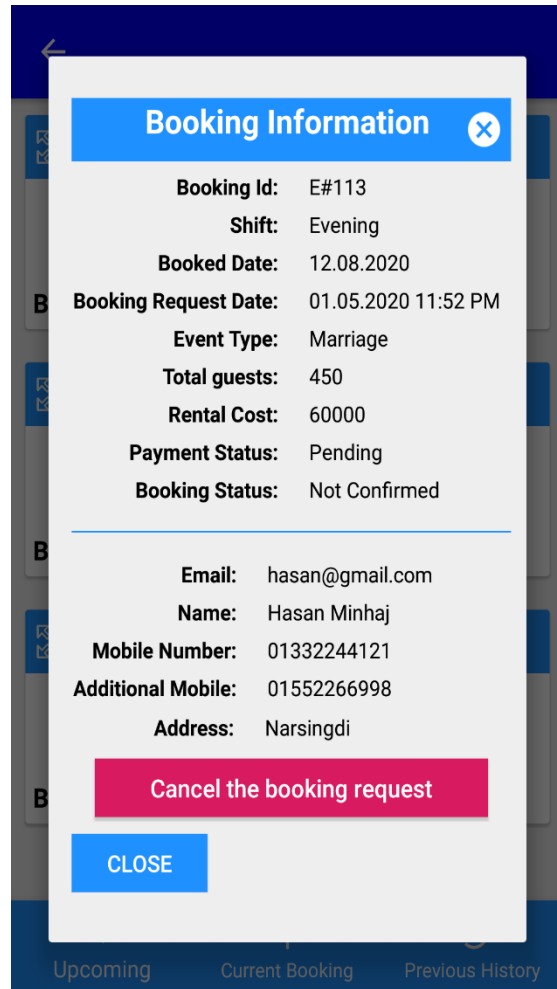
Booking Information

Booking Id: E#113
Shift: Evening
Booked Date: 12.08.2020
Booking Request Date: 01.05.2020 11:52 PM
Event Type: Marriage
Total guests: 450
Rental Cost: 60000
Payment Status: Pending
Booking Status: Not Confirmed

Email: hasan@gmail.com
Name: Hasan Minhaj
Mobile Number: 01332244121
Additional Mobile: 01552266998
Address: Narsingdi

Cancel the booking request

CLOSE

B
B
B

Upcoming Current Booking Previous History